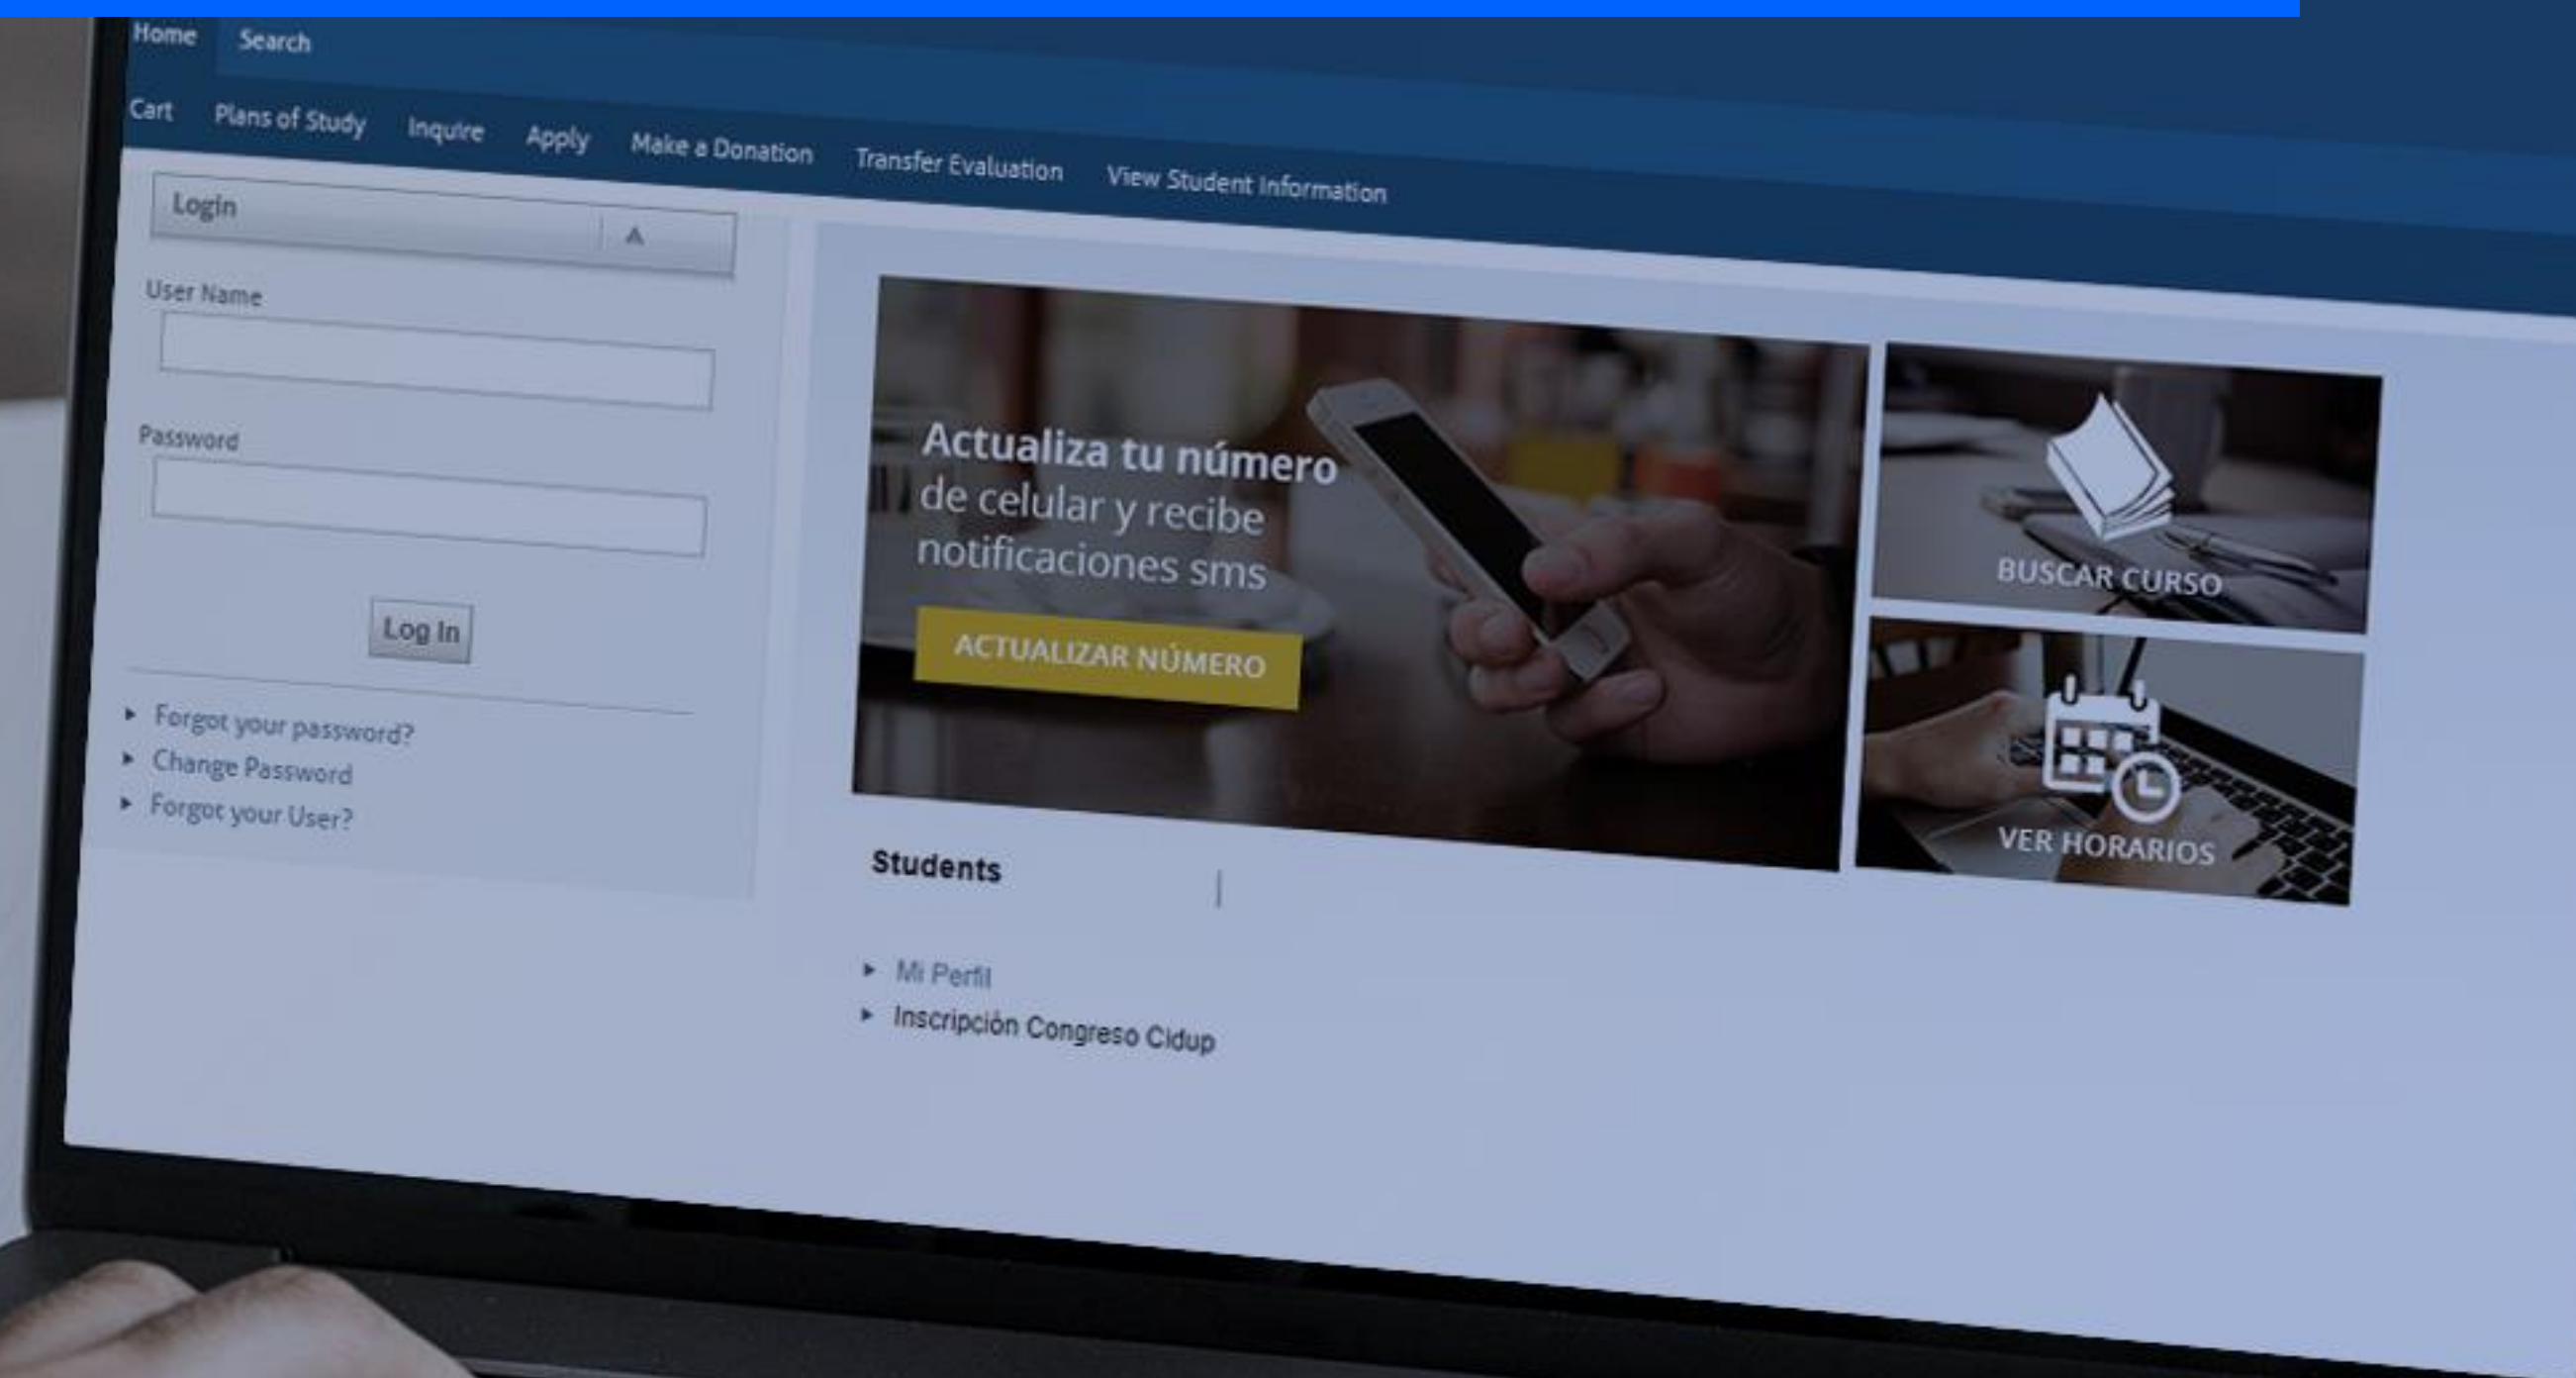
Home Search

Cart Plans of Study Inquire Apply Make a Donation Transfer Evaluation View Student Information

Login

User Name

Password

Log In

Forgot your password?
Change Password
Forgot your User?

Actualiza tu número de celular y recibe notificaciones sms

ACTUALIZAR NÚMERO

BUSCAR CURSO

VER HORARIOS

Students

Mi Perfil
Inscripción Congreso Cidup